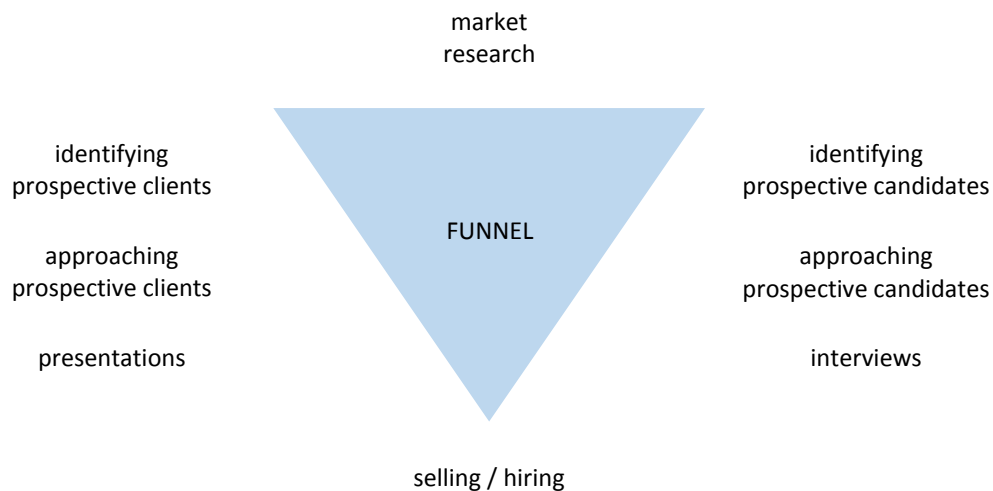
market research

identifying prospective clients

approaching prospective clients

presentations

FUNNEL

identifying prospective candidates

approaching prospective candidates

interviews

selling / hiring